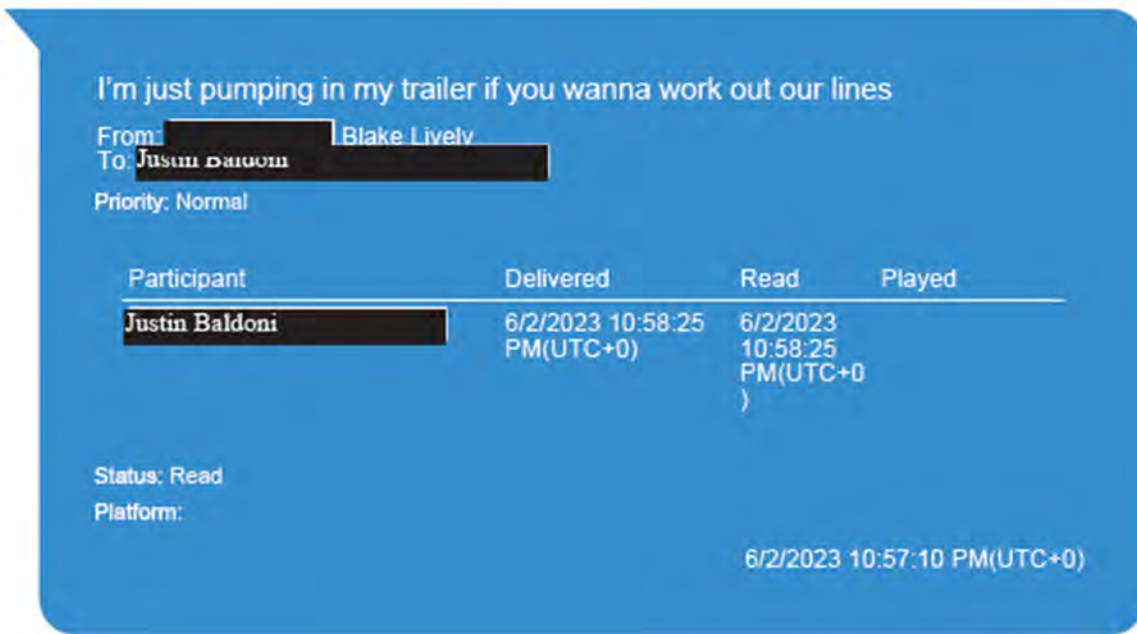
I'm just pumping in my trailer if you wanna work out our lines

From: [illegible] Blake Lively
To: Justin Baldoni

Priority: Normal

| Participant | Delivered | Read | Played |
|---|---|---|---|
| Justin Baldoni | 6/2/2023 10:58:25 PM(UTC+0) | 6/2/2023 10:58:25 PM(UTC+0) | |

Status: Read
Platform:

6/2/2023 10:57:10 PM(UTC+0)